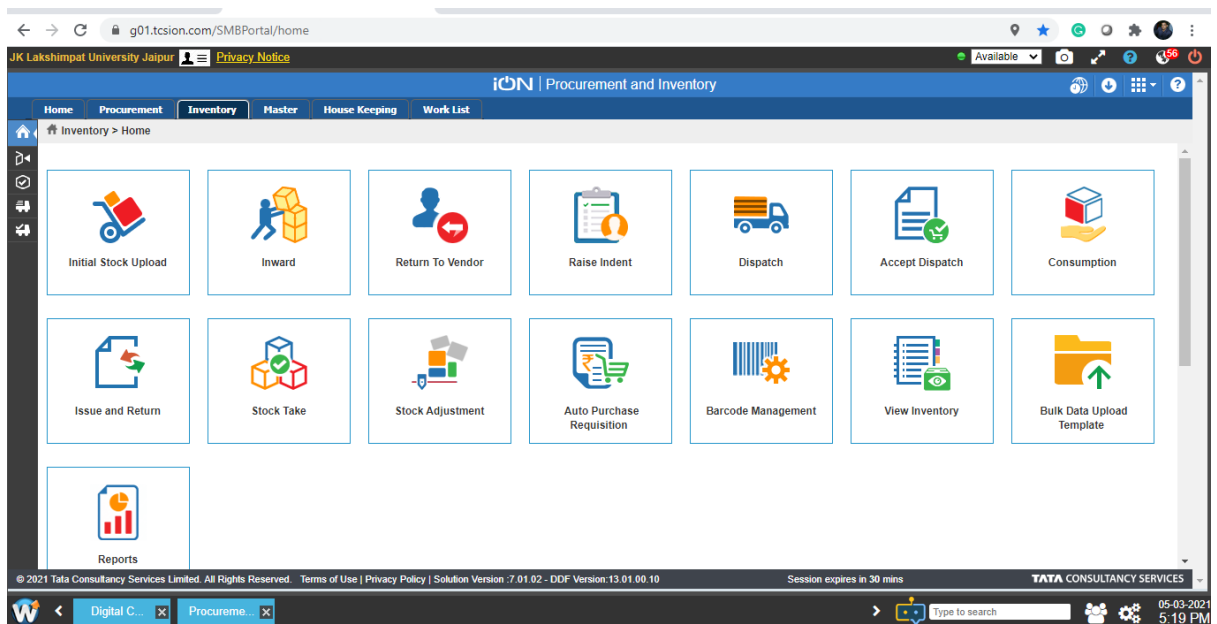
g01.tcsion.com/SMBPortal/home

JK Lakshimpat University Jaipur Privacy Notice

Available

56

iON | Procurement and Inventory

Home Procurement Inventory Master House Keeping Work List

Inventory > Home

Initial Stock Upload
Inward
Return To Vendor
Raise Indent
Dispatch
Accept Dispatch
Consumption

Issue and Return
Stock Take
Stock Adjustment
Auto Purchase Requisition
Barcode Management
View Inventory
Bulk Data Upload Template

Reports

© 2021 Tata Consultancy Services Limited. All Rights Reserved. Terms of Use | Privacy Policy | Solution Version :7.01.02 - DDF Version:13.01.00.10

Session expires in 30 mins

TATA CONSULTANCY SERVICES

Digital C...
Procureme...
Type to search
05-03-2021
5:19 PM